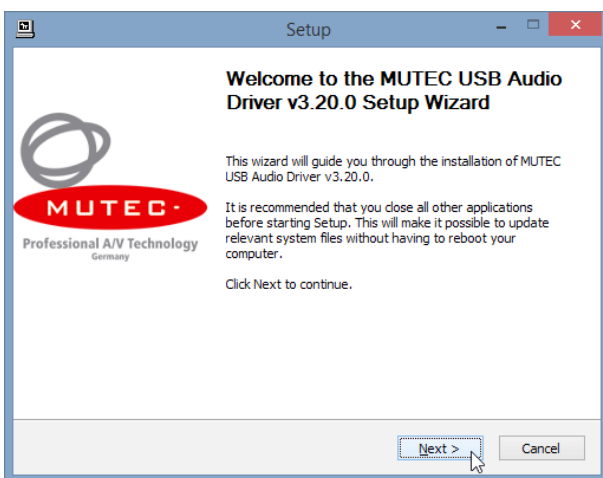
Setup

Welcome to the MUTEC USB Audio Driver v3.20.0 Setup Wizard

MUTEC

Professional A/V Technology
Germany

This wizard will guide you through the installation of MUTEC USB Audio Driver v3.20.0.

It is recommended that you close all other applications before starting Setup. This will make it possible to update relevant system files without having to reboot your computer.

Click Next to continue.

Next >

Cancel